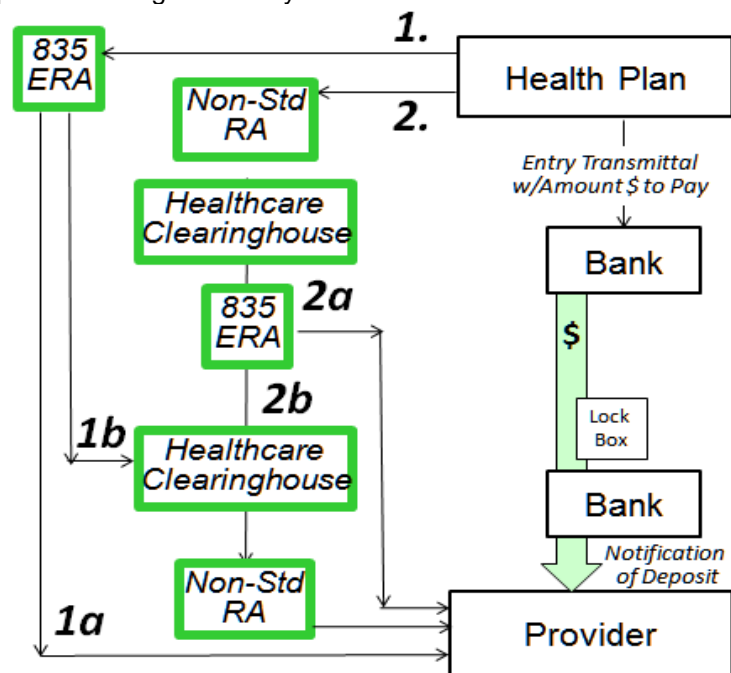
835 ERA

1.

Health Plan

Non-Std RA

2.

Entry Transmittal w/Amount $ to Pay

Healthcare Clearinghouse

Bank

835 ERA

2a

$

2b

Lock Box

1b

Healthcare Clearinghouse

Bank

Notification of Deposit

Non-Std RA

1a

Provider